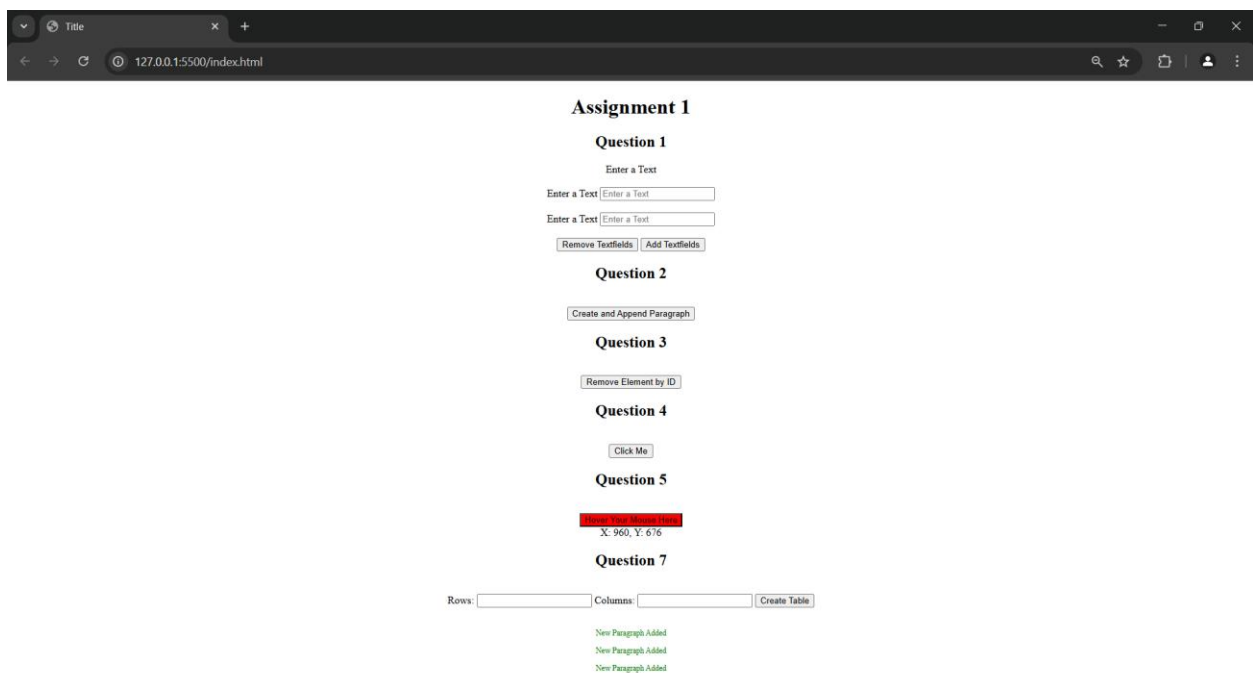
Title

127.0.0.1:5500/index.html

Assignment 1

Question 1

Enter a Text

Enter a Text Enter a Text

Enter a Text Enter a Text

Remove Textfields Add Textfields

Question 2

Create and Append Paragraph

Question 3

Remove Element by ID

Question 4

Click Me

Question 5

Hover Your Mouse Here
X: 960, Y: 676

Question 7

Rows: Columns: Create Table

New Paragraph Added

New Paragraph Added

New Paragraph Added